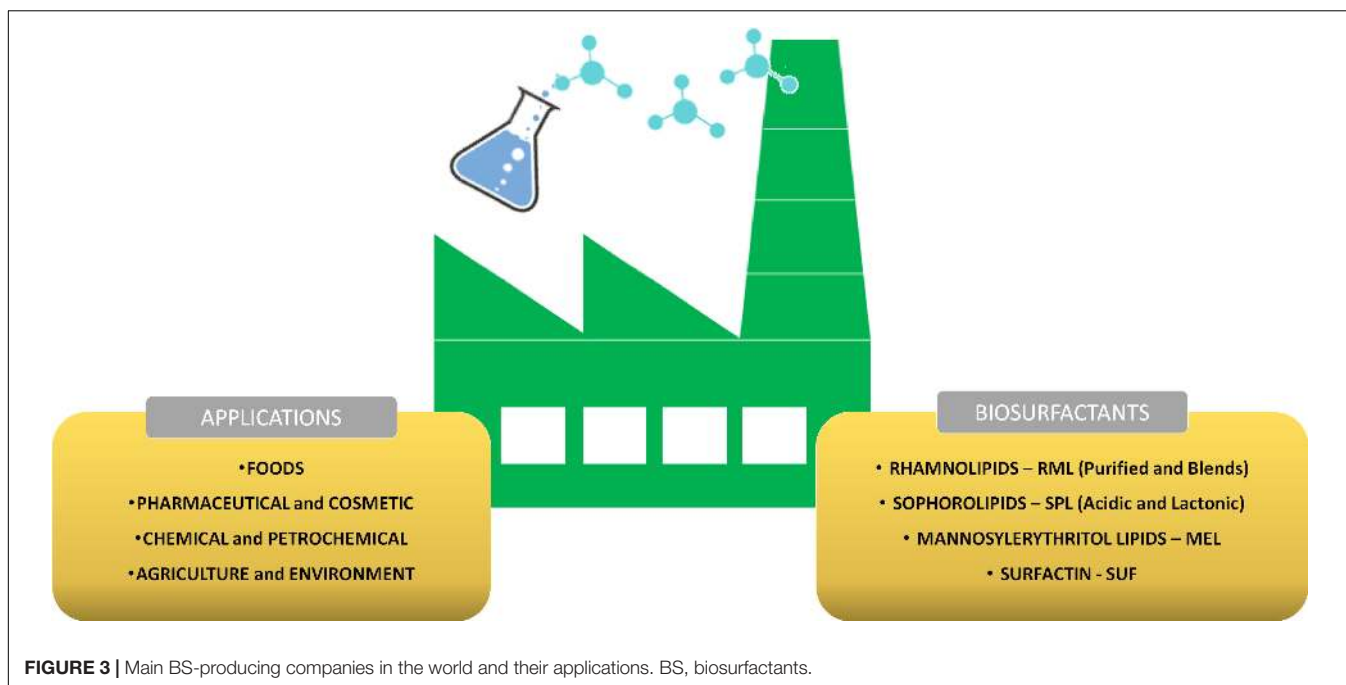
APPLICATIONS

•FOODS
•PHARMACEUTICAL and COSMETIC
•CHEMICAL and PETROCHEMICAL
•AGRICULTURE and ENVIRONMENT

BIOSURFACTANTS

• RHAMNOLIPIDS – RML (Purified and Blends)
• SOPHOROLIPIDS – SPL (Acidic and Lactonic)
• MANNOSYLERYTHRITOL LIPIDS – MEL
• SURFACTIN - SUF

FIGURE 3 | Main BS-producing companies in the world and their applications. BS, biosurfactants.